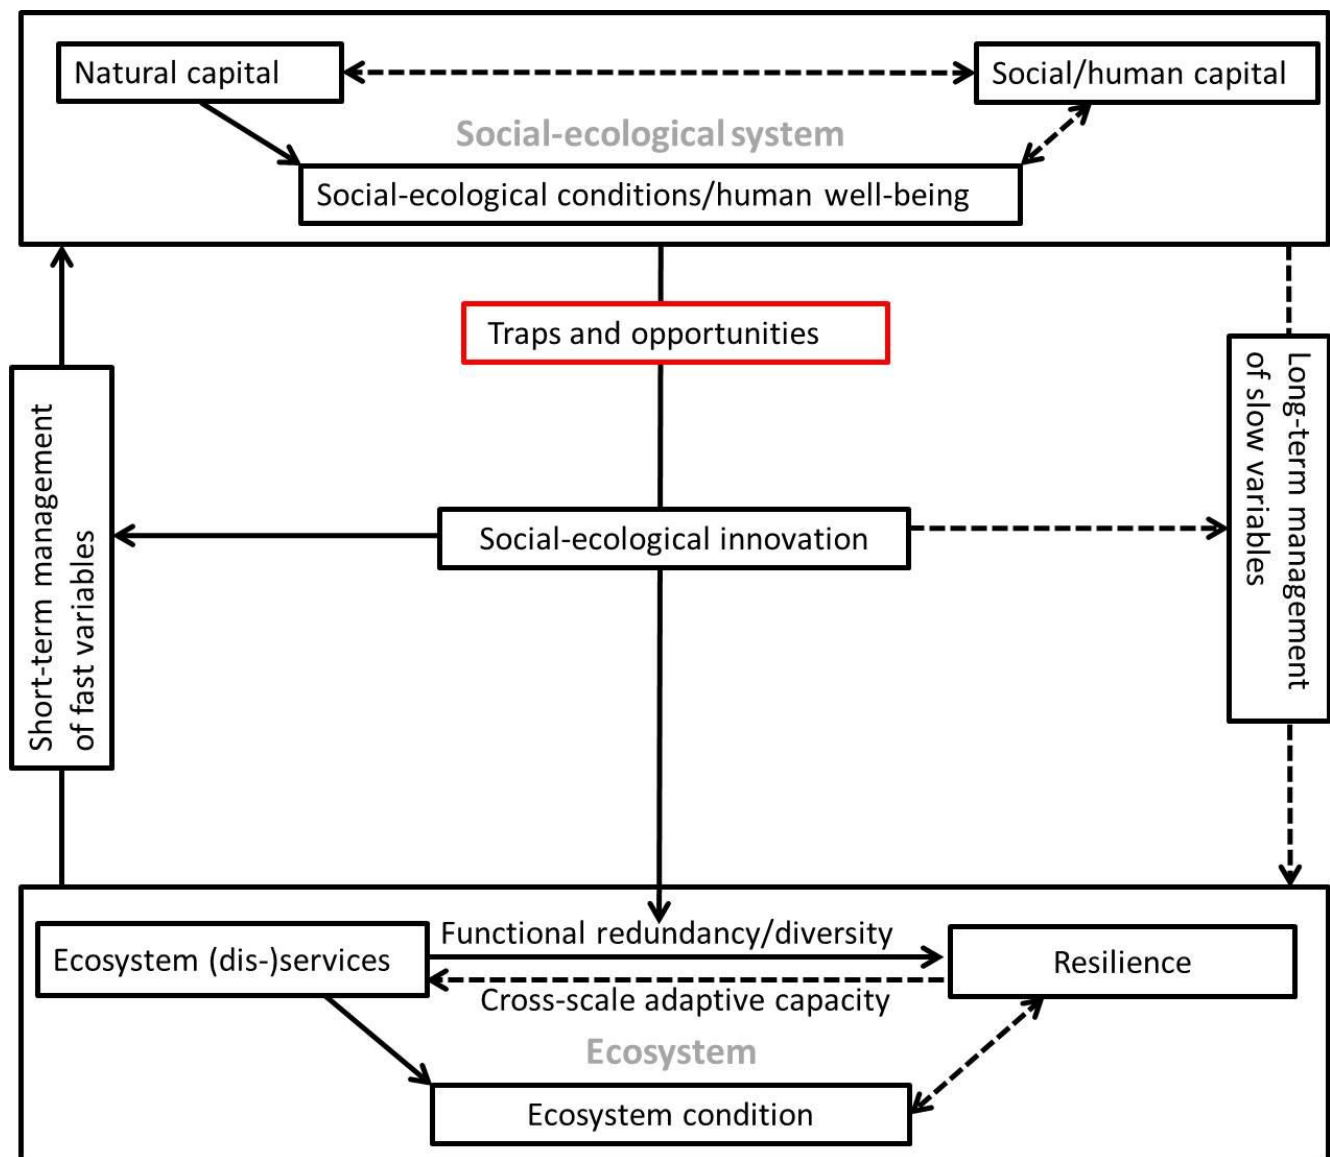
Natural capital

Social/human capital

Social-ecological system

Social-ecological conditions/human well-being

Traps and opportunities

Short-term management of fast variables

Social-ecological innovation

Long-term management of slow variables

Ecosystem (dis-)services

Functional redundancy/diversity

Cross-scale adaptive capacity

Resilience

Ecosystem

Ecosystem condition